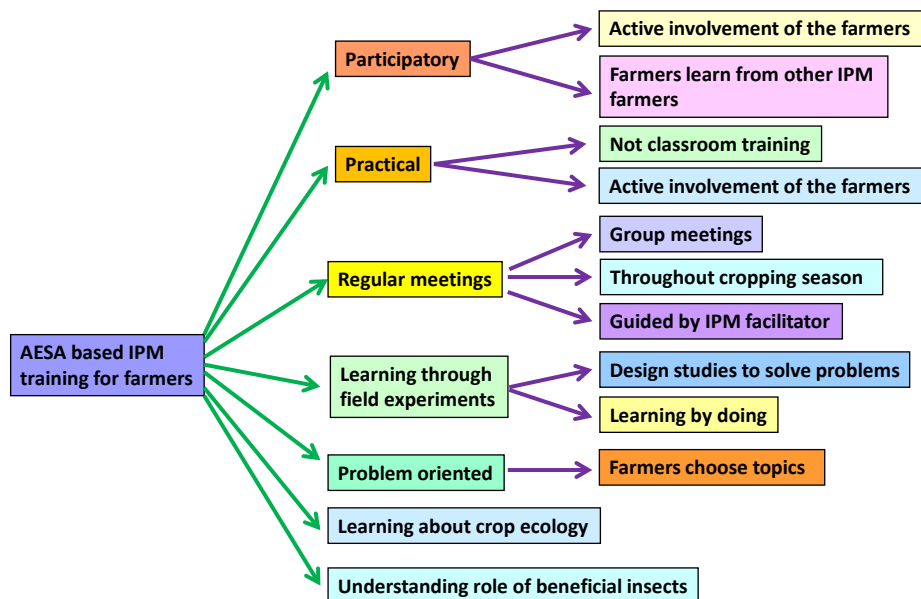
AESA based IPM training for farmers

Participatory

Active involvement of the farmers

Farmers learn from other IPM farmers

Practical

Not classroom training

Active involvement of the farmers

Regular meetings

Group meetings

Throughout cropping season

Guided by IPM facilitator

Learning through field experiments

Design studies to solve problems

Learning by doing

Problem oriented

Farmers choose topics

Learning about crop ecology

Understanding role of beneficial insects